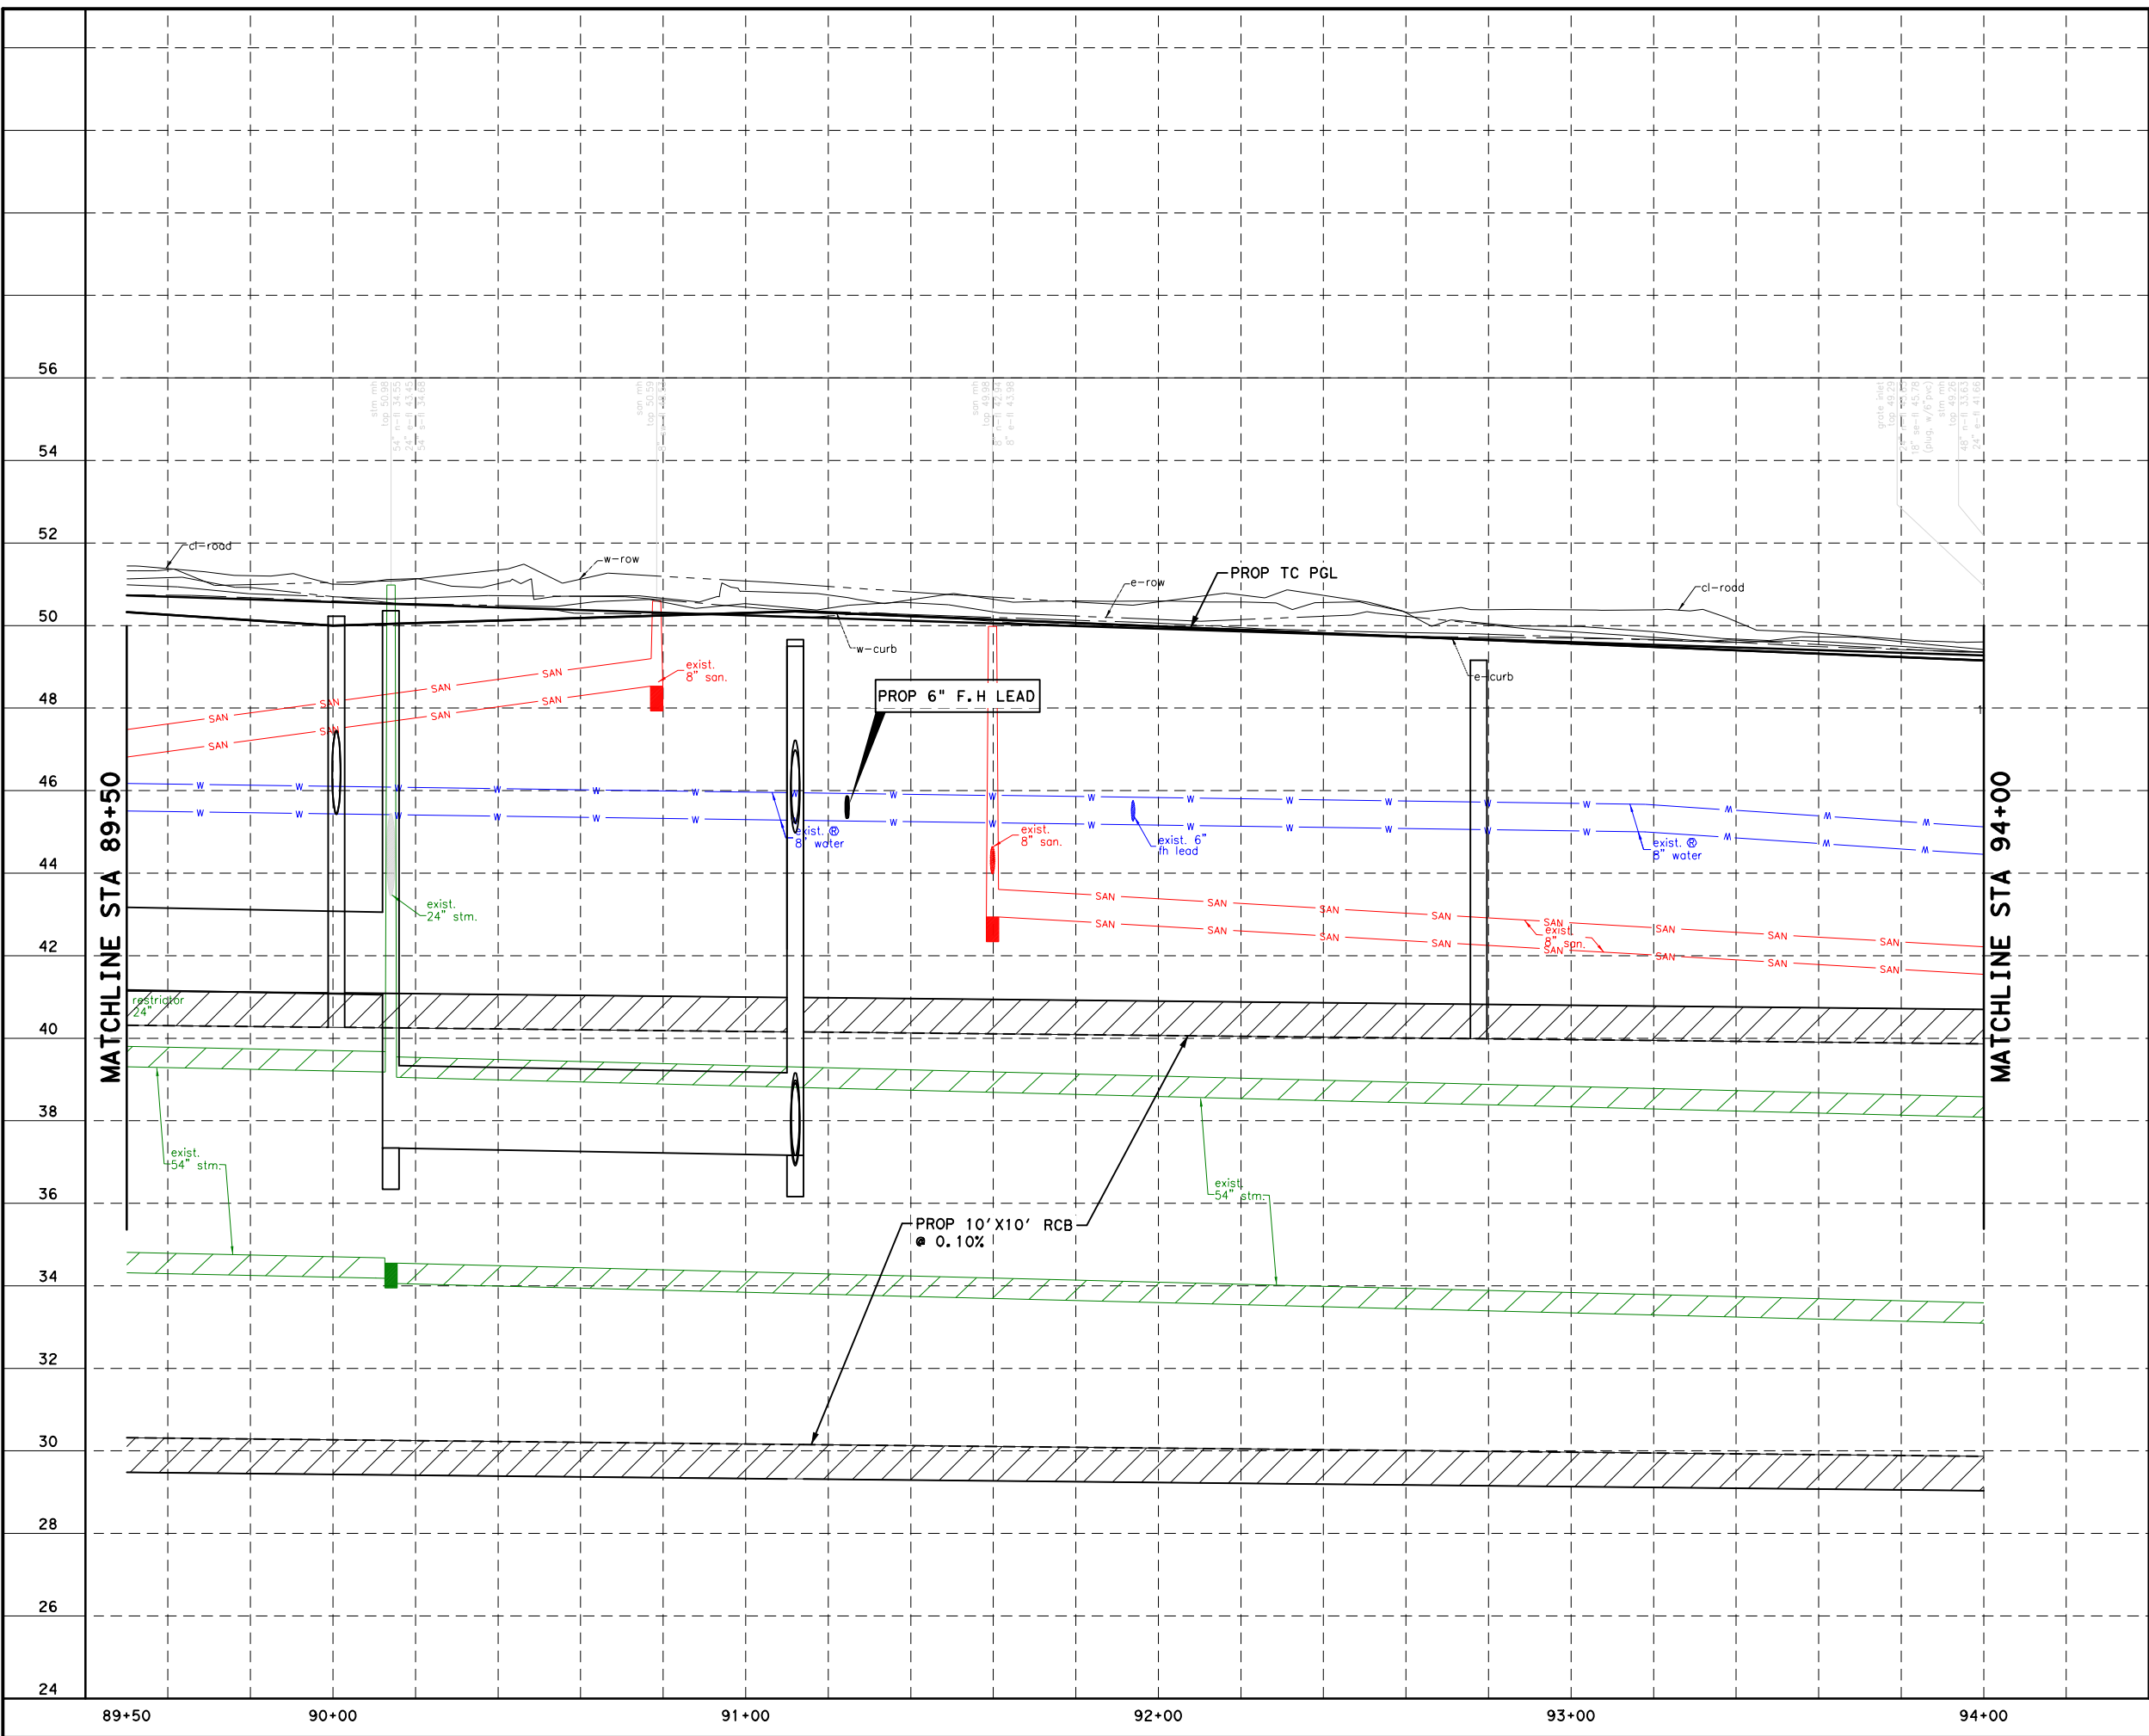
56
54
52
50
48
46
44
42
40
38
36
34
32
30
28
26
24

stm mh
top 50.98
54" n-fl 34.55
24" e-fl 43.45
54" s-fl 34.68

san mh
top 50.59
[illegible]

san mh
top 49.98
8" n-fl 42.94
8" e-fl 43.98

grate inlet
top 49.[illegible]
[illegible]
18" se-fl 45.78
(plug. w/6"pvc)
stm mh
top 49.26
48" n-fl 33.63
24" s-fl 41.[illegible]

cl-road
w-row
e-row
PROP TC PGL
cl-road
w-curb
e-curb
exist.
8" san.
PROP 6" F.H LEAD
SAN
exist. ®
8" water
exist.
8" san.
exist. 6"
fh lead
exist. ®
8" water
exist.
24" stm.
exist.
8" san.
restrictor
24"
exist.
54" stm.
exist.
54" stm.
PROP 10'X10' RCB
@ 0.10%

MATCHLINE STA 89+50
MATCHLINE STA 94+00

89+50
90+00
91+00
92+00
93+00
94+00